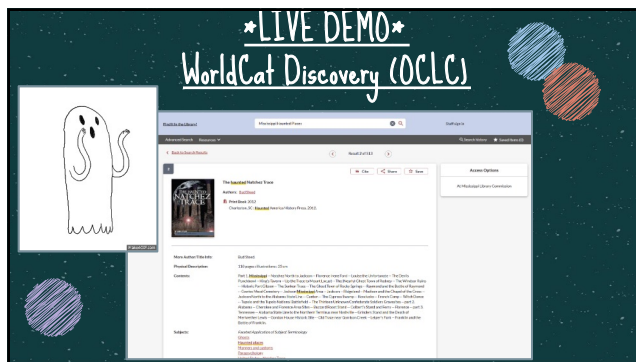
*LIVE DEMO*

WorldCat Discovery (OCLC)

Back to Dashboard

Mississippi haunted Trace

Staff Login

Advanced Search

Resources

Search history

Saved Items

Back to Search Results

Result 1 of 112

Cite

Share

Save

The Haunted Natchez Trace

Authors: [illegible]

Print Book 2013

Charleston, SC : Haunted America/History Press, 2013.

Access Options

All Mississippi Libraries Commission

More Author/Title Info:

Physical Description:

Contents:

Subjects:

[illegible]

PhotoSOP.com